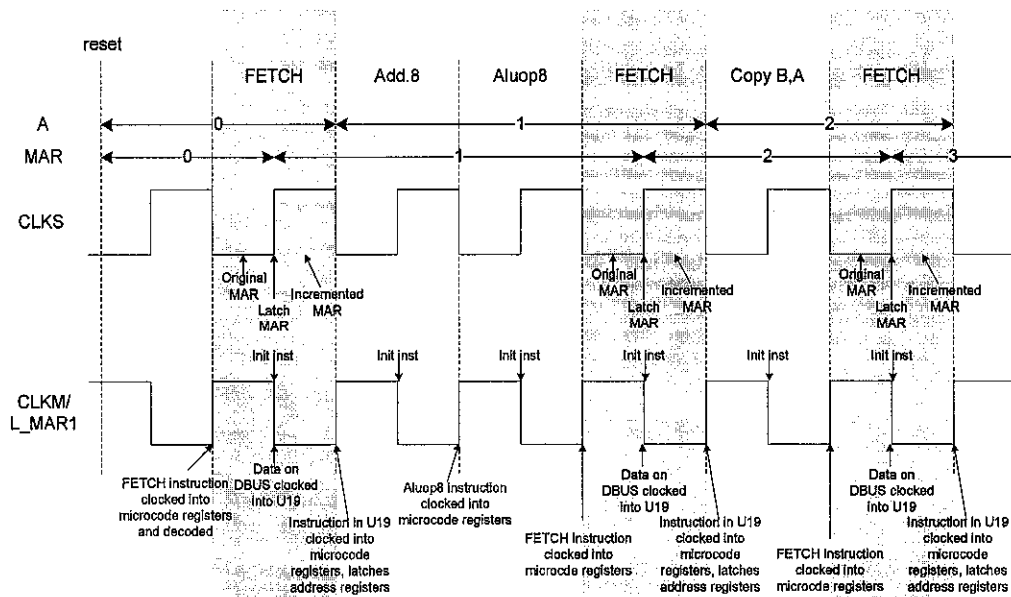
reset

FETCH

Add.8

Aluop8

FETCH

Copy B,A

FETCH

A

0

1

2

MAR

0

1

2

3

CLKS

Original MAR

Latch MAR

Incremented MAR

Original MAR

Latch MAR

Incremented MAR

Original MAR

Latch MAR

Incremented MAR

Init inst

Init inst

Init inst

Init inst

Init inst

Init inst

CLKM/ L_MAR1

FETCH instruction clocked into microcode registers and decoded

Data on DBUS clocked into U19

Instruction in U19 clocked into microcode registers, latches address registers

Aluop8 instruction clocked into microcode registers

FETCH instruction clocked into microcode registers

Data on DBUS clocked into U19

Instruction in U19 clocked into microcode registers, latches address registers

FETCH instruction clocked into microcode registers

Data on DBUS clocked into U19

Instruction in U19 clocked into microcode registers, latches address registers